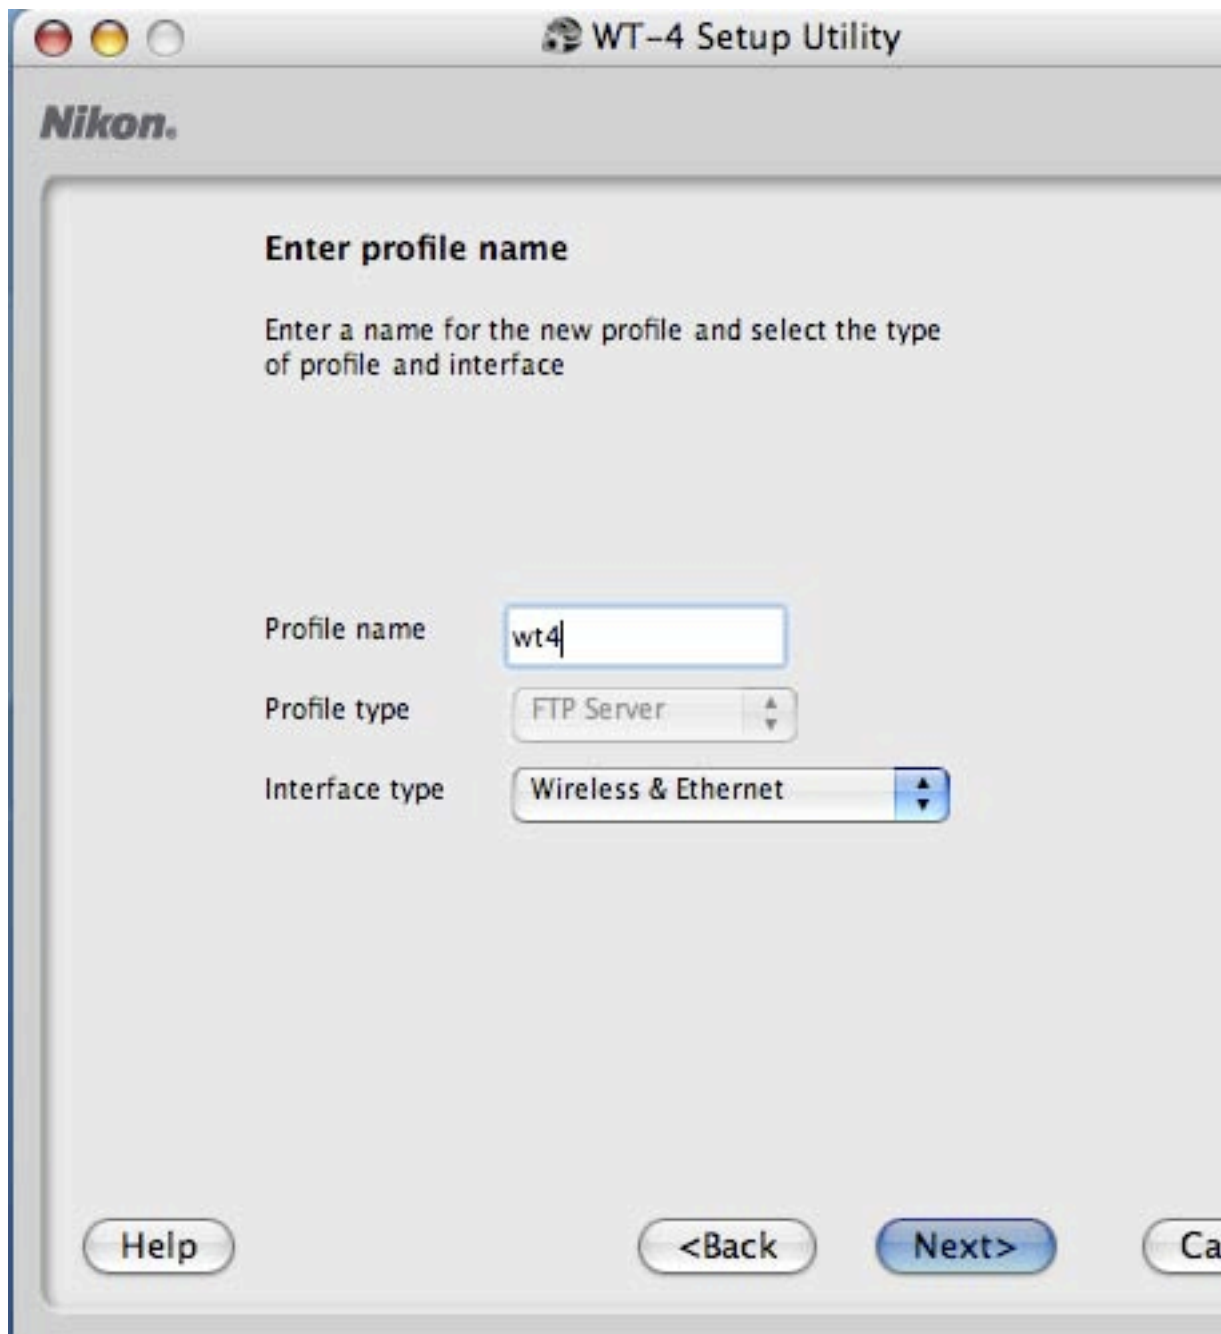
WT-4 Setup Utility

Nikon.

Enter profile name

Enter a name for the new profile and select the type of profile and interface

Profile name wt4

Profile type FTP Server

Interface type Wireless & Ethernet

Help

<Back

Next>

Ca